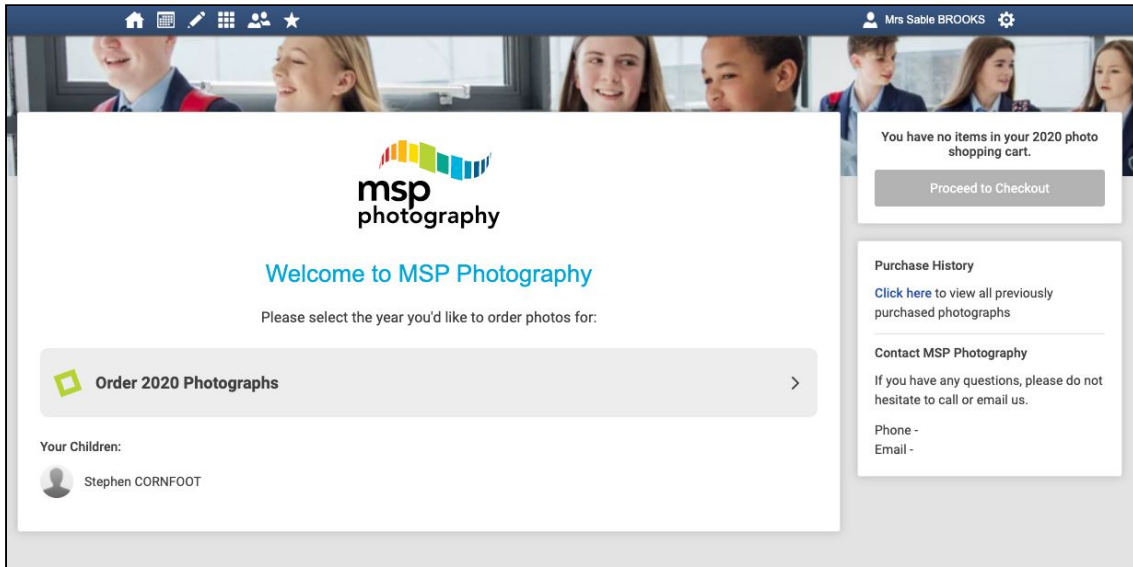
Mrs Sable BROOKS

msp
photography

Welcome to MSP Photography

Please select the year you'd like to order photos for:

Order 2020 Photographs

Your Children:

Stephen CORNFOOT

You have no items in your 2020 photo shopping cart.

Proceed to Checkout

Purchase History

Click here to view all previously purchased photographs

Contact MSP Photography

If you have any questions, please do not hesitate to call or email us.

Phone -
Email -